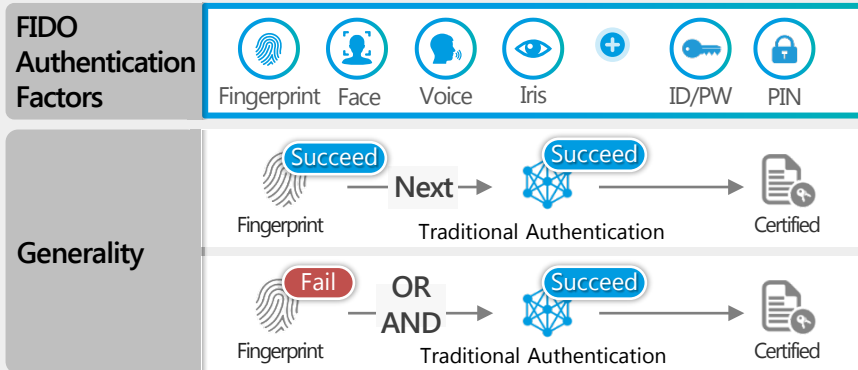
FIDO Authentication Factors

Fingerprint Face Voice Iris ID/PW PIN

Generality

Succeed
Fingerprint
Next
Succeed
Traditional Authentication
Certified

Fail
Fingerprint
OR AND
Succeed
Traditional Authentication
Certified